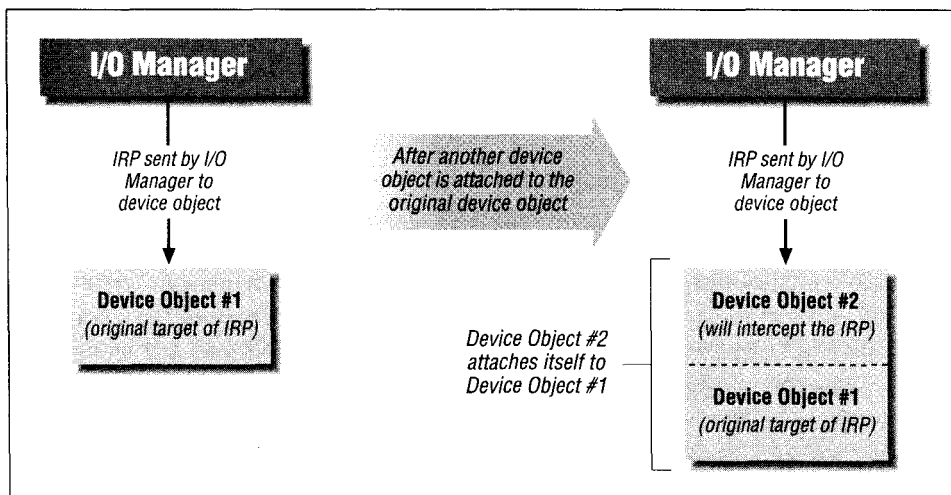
I/O Manager

IRP sent by I/O Manager to device object

Device Object #1
(original target of IRP)

After another device object is attached to the original device object

I/O Manager

IRP sent by I/O Manager to device object

Device Object #2 attaches itself to Device Object #1

Device Object #2
(will intercept the IRP)

Device Object #1
(original target of IRP)